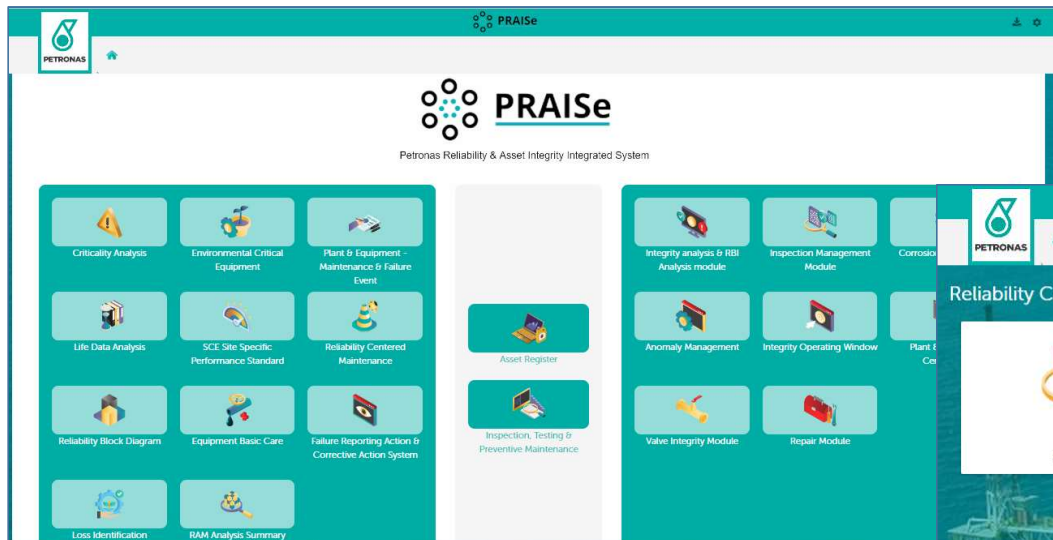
PETRONAS

PRAISe

PRAISe

Petronas Reliability & Asset Integrity Integrated System

Criticality Analysis

Environmental Critical Equipment

Plant & Equipment - Maintenance & Failure Event

Life Data Analysis

SCE Site Specific Performance Standard

Reliability Centered Maintenance

Reliability Block Diagram

Equipment Basic Care

Failure Reporting Action & Corrective Action System

Loss Identification

RAM Analysis Summary

Asset Register

Inspection, Testing & Preventive Maintenance

Integrity analysis & RBI Analysis module

Inspection Management Module

Corrosio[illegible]

Anomaly Management

Integrity Operating Window

Plant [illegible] Ce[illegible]

Valve Integrity Module

Repair Module

PETRONAS

Reliability C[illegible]